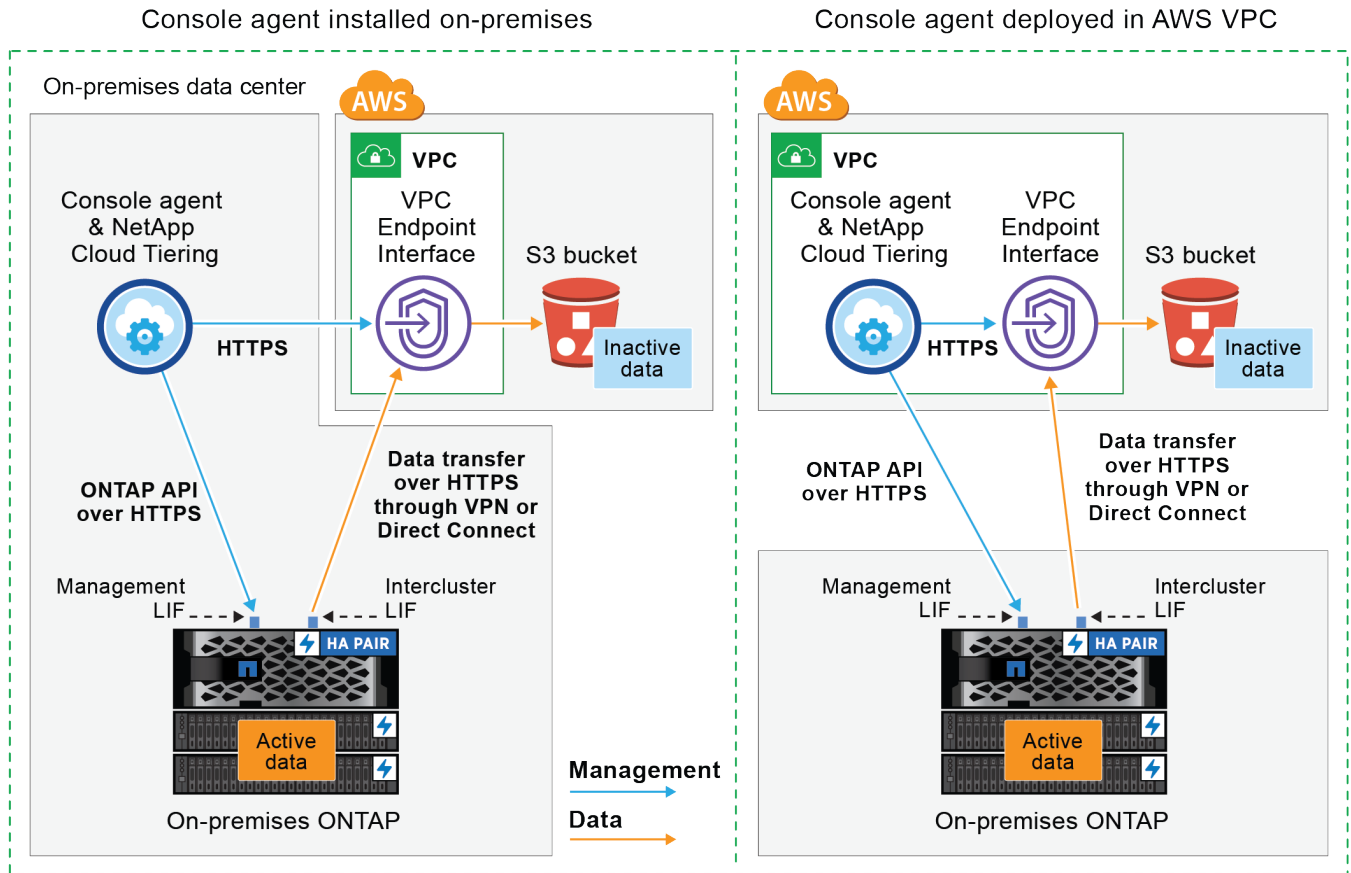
Console agent installed on-premises

On-premises data center

AWS

VPC

Console agent & NetApp Cloud Tiering

VPC Endpoint Interface

S3 bucket

HTTPS

Inactive data

ONTAP API over HTTPS

Data transfer over HTTPS through VPN or Direct Connect

Management LIF

Intercluster LIF

HA PAIR

Active data

On-premises ONTAP

Management

Data

Console agent deployed in AWS VPC

AWS

VPC

Console agent & NetApp Cloud Tiering

VPC Endpoint Interface

S3 bucket

HTTPS

Inactive data

ONTAP API over HTTPS

Data transfer over HTTPS through VPN or Direct Connect

Management LIF

Intercluster LIF

HA PAIR

Active data

On-premises ONTAP